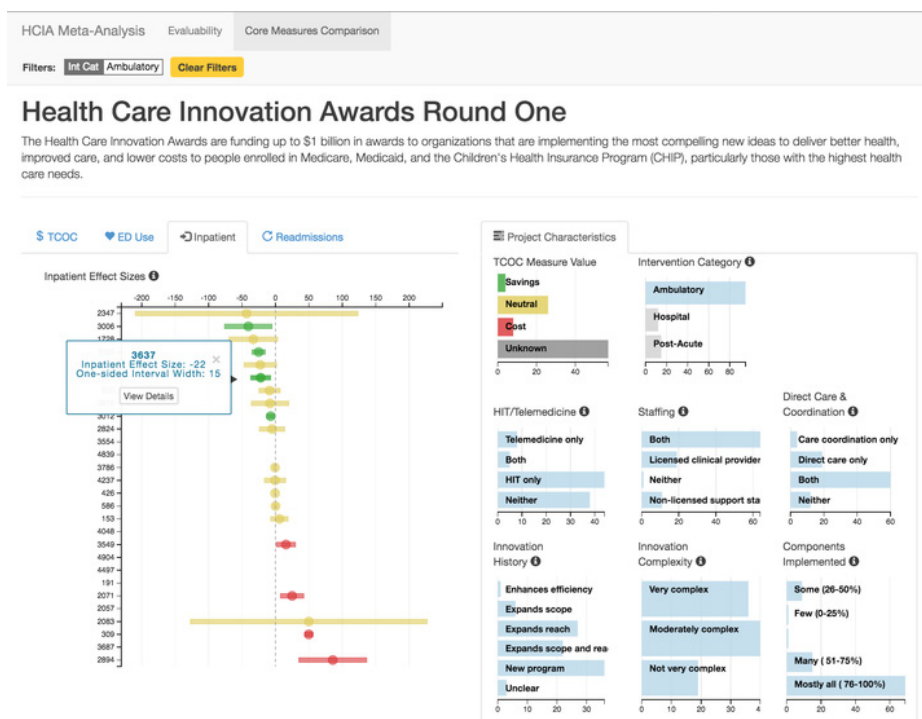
HCIA Meta-Analysis Evaluability Core Measures Comparison

Filters: Int Cat Ambulatory Clear Filters

Health Care Innovation Awards Round One

The Health Care Innovation Awards are funding up to $1 billion in awards to organizations that are implementing the most compelling new ideas to deliver better health, improved care, and lower costs to people enrolled in Medicare, Medicaid, and the Children's Health Insurance Program (CHIP), particularly those with the highest health care needs.

$ TCOC ♥ ED Use Inpatient Readmissions

Inpatient Effect Sizes

-200 -150 -100 -50 0 50 100 150 200

2347
3006
1726
3637
Inpatient Effect Size: -22
One-sided Interval Width: 15
View Details
3012
2824
3554
4839
3786
4237
426
586
153
4048
3549
4904
4497
191
2071
2057
2083
309
3687
2894

Project Characteristics

TCOC Measure Value
Savings
Neutral
Cost
Unknown
0 20 40

Intervention Category
Ambulatory
Hospital
Post-Acute
0 20 40 60 80

HIT/Telemedicine
Telemedicine only
Both
HIT only
Neither
0 10 20 30 40

Staffing
Both
Licensed clinical provider
Neither
Non-licensed support sta
0 10 20 30

Direct Care & Coordination
Care coordination only
Direct care only
Both
Neither
0 20 40 60

Innovation History
Enhances efficiency
Expands scope
Expands reach
Expands scope and rea
New program
Unclear
0 10 20 30

Innovation Complexity
Very complex
Moderately complex
Not very complex
0 1 2 3 4

Components Implemented
Some (26-50%)
Few (0-25%)
Many ( 51-75%)
Mostly all ( 76-100%)
0 20 40 60